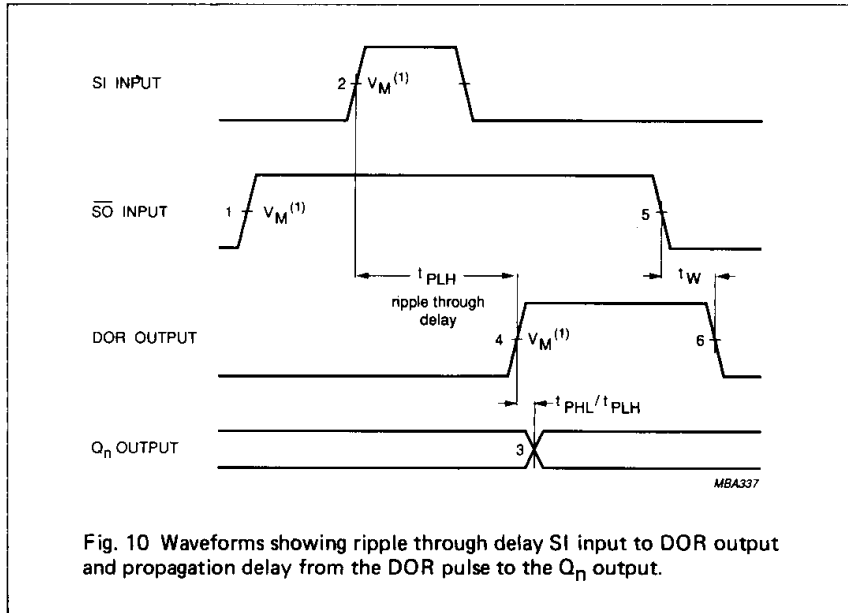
SI INPUT

2 $V_M^{(1)}$

$\overline{SO}$ INPUT

1 $V_M^{(1)}$

5

$t_{PLH}$

ripple through delay

$t_W$

DOR OUTPUT

4 $V_M^{(1)}$

6

$t_{PHL}/t_{PLH}$

$Q_n$ OUTPUT

3

MBA337

Fig. 10 Waveforms showing ripple through delay SI input to DOR output and propagation delay from the DOR pulse to the $Q_n$ output.